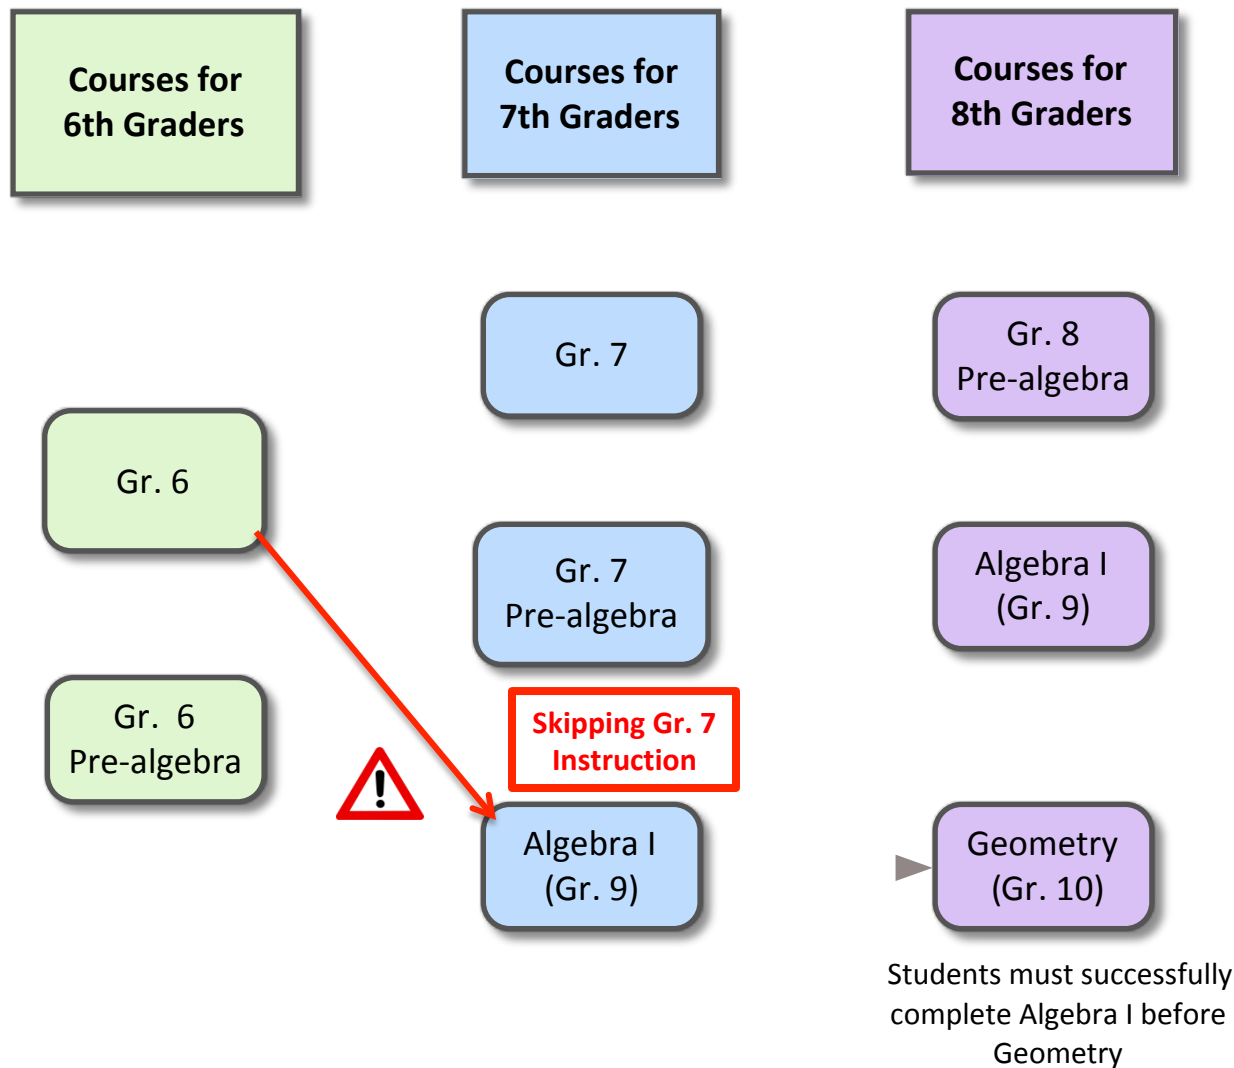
Courses for 6th Graders

Courses for 7th Graders

Courses for 8th Graders

Gr. 7

Gr. 8 Pre-algebra

Gr. 6

Gr. 7 Pre-algebra

Algebra I (Gr. 9)

Gr. 6 Pre-algebra

Skipping Gr. 7 Instruction

Algebra I (Gr. 9)

Geometry (Gr. 10)

Students must successfully complete Algebra I before Geometry